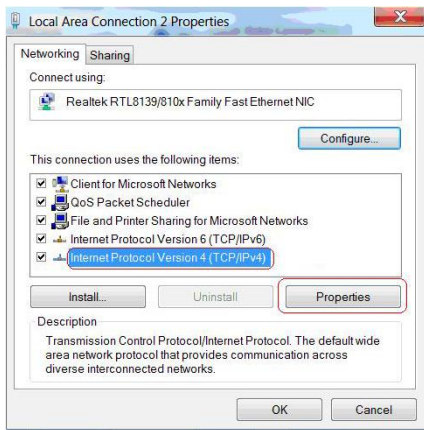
Local Area Connection 2 Properties

Networking Sharing

Connect using:

Realtek RTL8139/810x Family Fast Ethernet NIC

Configure...

This connection uses the following items:

Client for Microsoft Networks
QoS Packet Scheduler
File and Printer Sharing for Microsoft Networks
Internet Protocol Version 6 (TCP/IPv6)
Internet Protocol Version 4 (TCP/IPv4)

Install... Uninstall Properties

Description

Transmission Control Protocol/Internet Protocol. The default wide area network protocol that provides communication across diverse interconnected networks.

OK Cancel